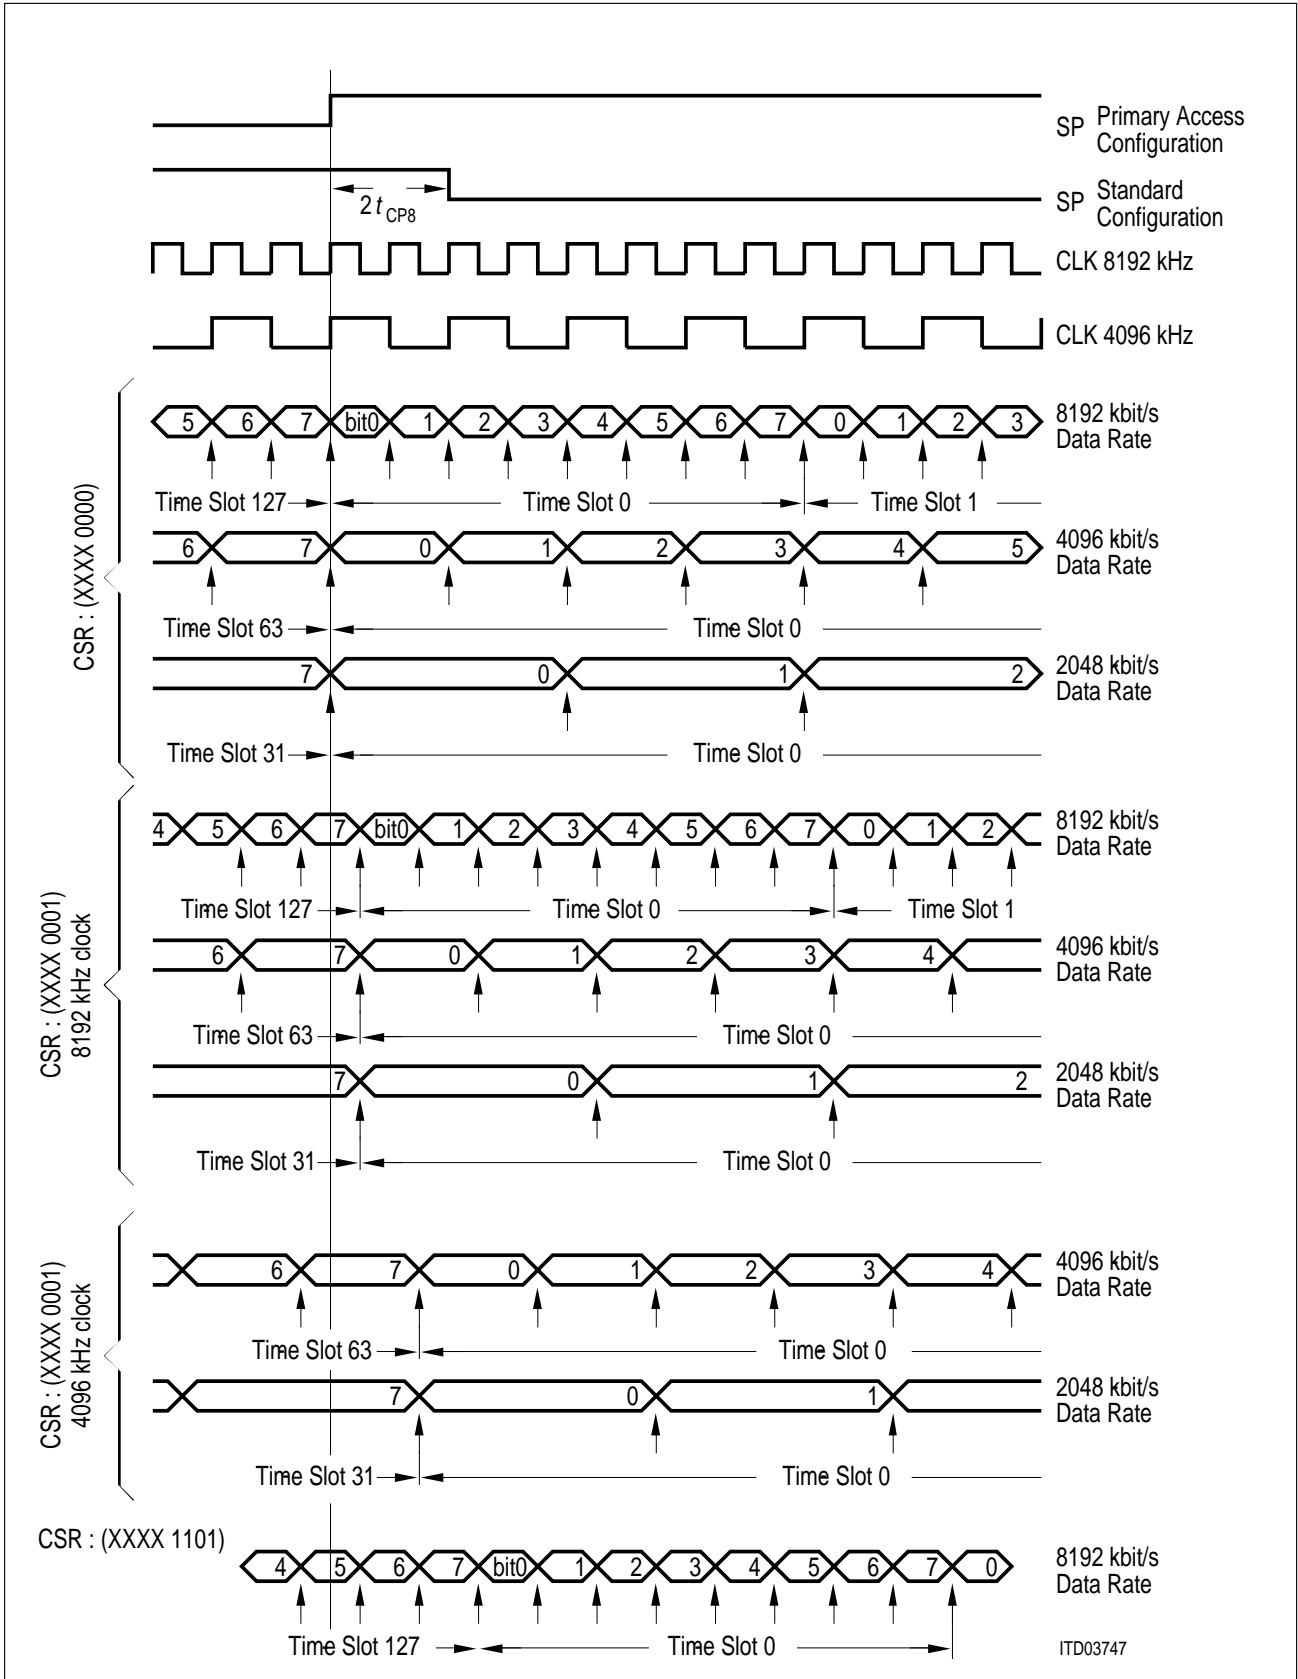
SP Primary Access Configuration

$2t_{CP8}$

SP Standard Configuration

CLK 8192 kHz

CLK 4096 kHz

CSR : (XXXX 0000)

5 6 7 bit0 1 2 3 4 5 6 7 0 1 2 3

8192 kbit/s Data Rate

Time Slot 127 Time Slot 0 Time Slot 1

6 7 0 1 2 3 4 5

4096 kbit/s Data Rate

Time Slot 63 Time Slot 0

7 0 1 2

2048 kbit/s Data Rate

Time Slot 31 Time Slot 0

CSR : (XXXX 0001) 8192 kHz clock

4 5 6 7 bit0 1 2 3 4 5 6 7 0 1 2

8192 kbit/s Data Rate

Time Slot 127 Time Slot 0 Time Slot 1

6 7 0 1 2 3 4

4096 kbit/s Data Rate

Time Slot 63 Time Slot 0

7 0 1 2

2048 kbit/s Data Rate

Time Slot 31 Time Slot 0

CSR : (XXXX 0001) 4096 kHz clock

6 7 0 1 2 3 4

4096 kbit/s Data Rate

Time Slot 63 Time Slot 0

7 0 1

2048 kbit/s Data Rate

Time Slot 31 Time Slot 0

CSR : (XXXX 1101)

4 5 6 7 bit0 1 2 3 4 5 6 7 0

8192 kbit/s Data Rate

Time Slot 127 Time Slot 0

ITD03747